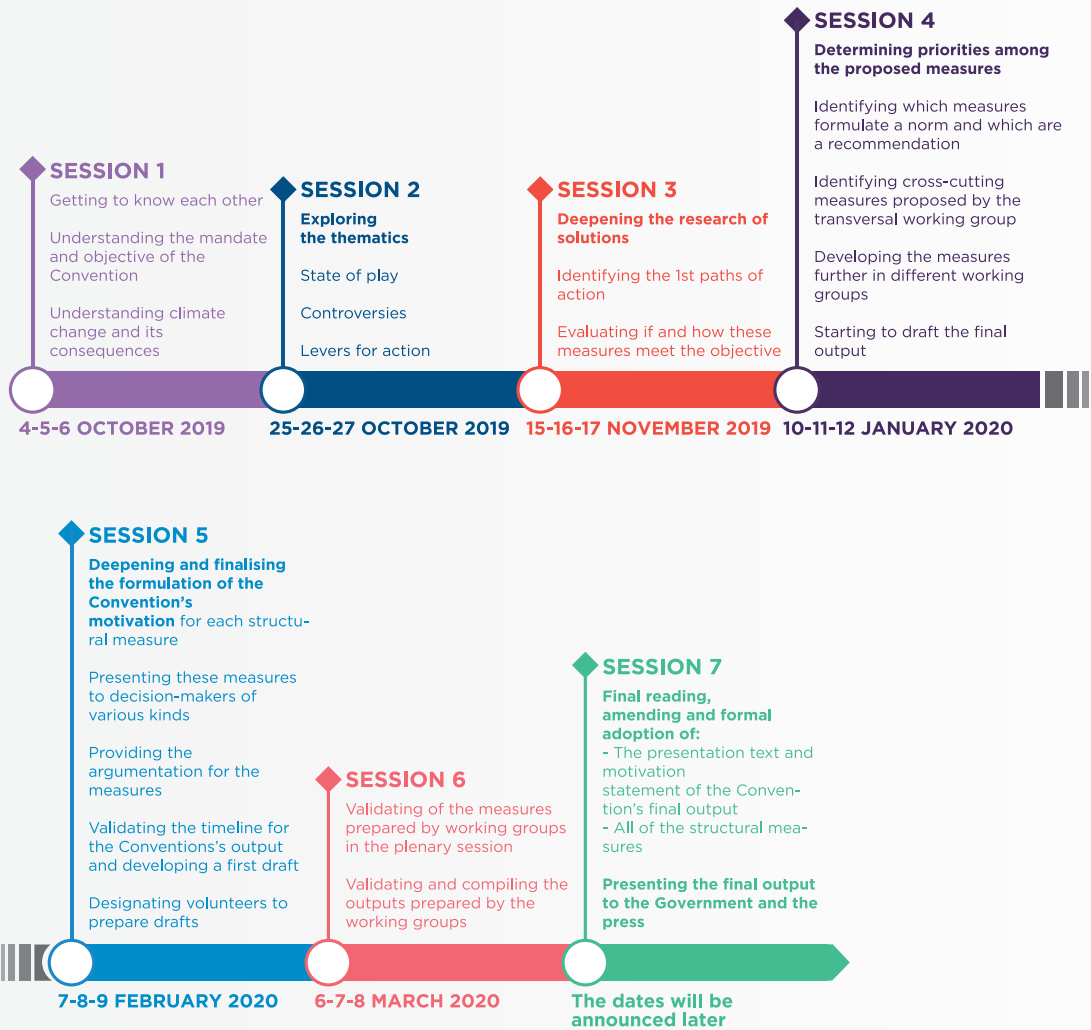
SESSION 1

Getting to know each other

Understanding the mandate and objective of the Convention

Understanding climate change and its consequences

4-5-6 OCTOBER 2019

SESSION 2

Exploring the thematics

State of play

Controversies

Levers for action

25-26-27 OCTOBER 2019

SESSION 3

Deepening the research of solutions

Identifying the 1st paths of action

Evaluating if and how these measures meet the objective

15-16-17 NOVEMBER 2019

SESSION 4

Determining priorities among the proposed measures

Identifying which measures formulate a norm and which are a recommendation

Identifying cross-cutting measures proposed by the transversal working group

Developing the measures further in different working groups

Starting to draft the final output

10-11-12 JANUARY 2020

SESSION 5

Deepening and finalising the formulation of the Convention's motivation for each structural measure

Presenting these measures to decision-makers of various kinds

Providing the argumentation for the measures

Validating the timeline for the Conventions's output and developing a first draft

Designating volunteers to prepare drafts

7-8-9 FEBRUARY 2020

SESSION 6

Validating of the measures prepared by working groups in the plenary session

Validating and compiling the outputs prepared by the working groups

6-7-8 MARCH 2020

SESSION 7

Final reading, amending and formal adoption of:
- The presentation text and motivation statement of the Convention's final output
- All of the structural measures

Presenting the final output to the Government and the press

The dates will be announced later